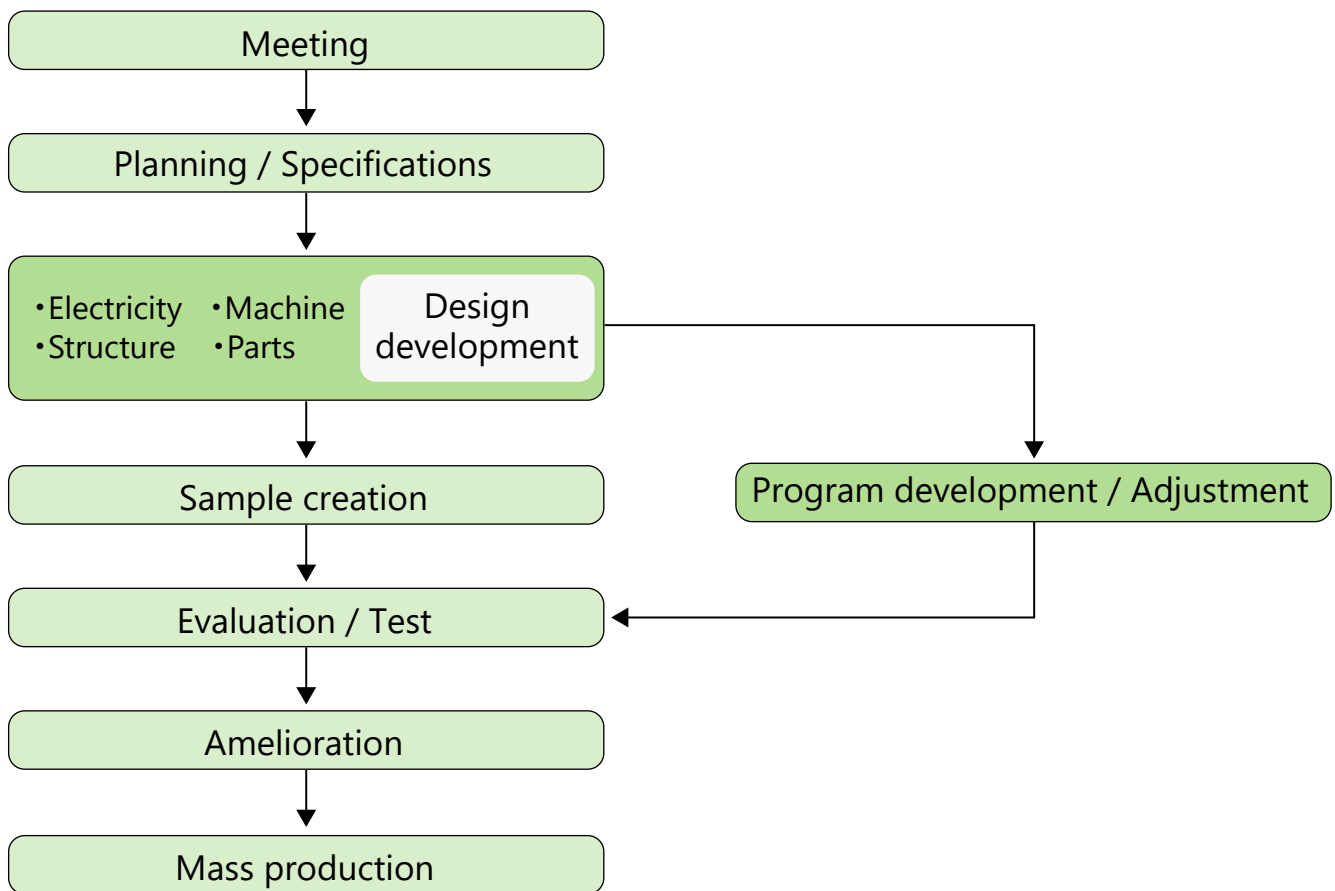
Meeting

Planning / Specifications

・Electricity ・Machine
・Structure ・Parts

Design development

Program development / Adjustment

Sample creation

Evaluation / Test

Amelioration

Mass production